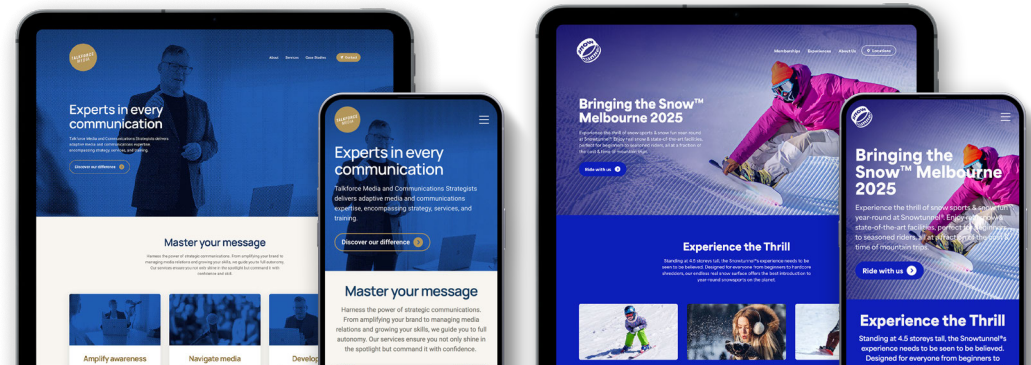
TALKFORCE MEDIA

About Services Case Studies Contact

Experts in every communication

Talkforce Media and Communications Strategists delivers adaptive media and communications expertise encompassing strategy, services, and training.

Discover our difference

Master your message

Harness the power of strategic communications. From amplifying your brand to managing media relations and growing your skills, we guide you to full autonomy. Our services ensure you not only shine in the spotlight but command it with confidence and skill.

Amplify awareness

Navigate media

Develop

TALKFORCE MEDIA

Experts in every communication

Talkforce Media and Communications Strategists delivers adaptive media and communications expertise, encompassing strategy, services, and training.

Discover our difference

Master your message

Harness the power of strategic communications. From amplifying your brand to managing media relations and growing your skills, we guide you to full autonomy. Our services ensure you not only shine in the spotlight but command it with confidence.

Memberships Experiences About Us Contact

Bringing the Snow™ Melbourne 2025

Experience the thrill of snow sports & snow fun year-round at Snowtunnel®. Enjoy real snow & state-of-the-art facilities, perfect for beginners to seasoned riders, all at a fraction of the cost & time of mountain trips.

Ride with us

Experience the Thrill

Standing at 4.5 storeys tall, the Snowtunnel®'s experience needs to be seen to be believed. Designed for everyone from beginners to hardcore shredders, our endless real snow surface offers the best introduction to year-round snowsports on the planet.

Bringing the Snow™ Melbourne 2025

Experience the thrill of snow sports & snow fun year-round at Snowtunnel®. Enjoy real snow & state-of-the-art facilities, perfect for beginners to seasoned riders, all at a fraction of the cost & time of mountain trips.

Ride with us

Experience the Thrill

Standing at 4.5 storeys tall, the Snowtunnel®'s experience needs to be seen to be believed. Designed for everyone from beginners to